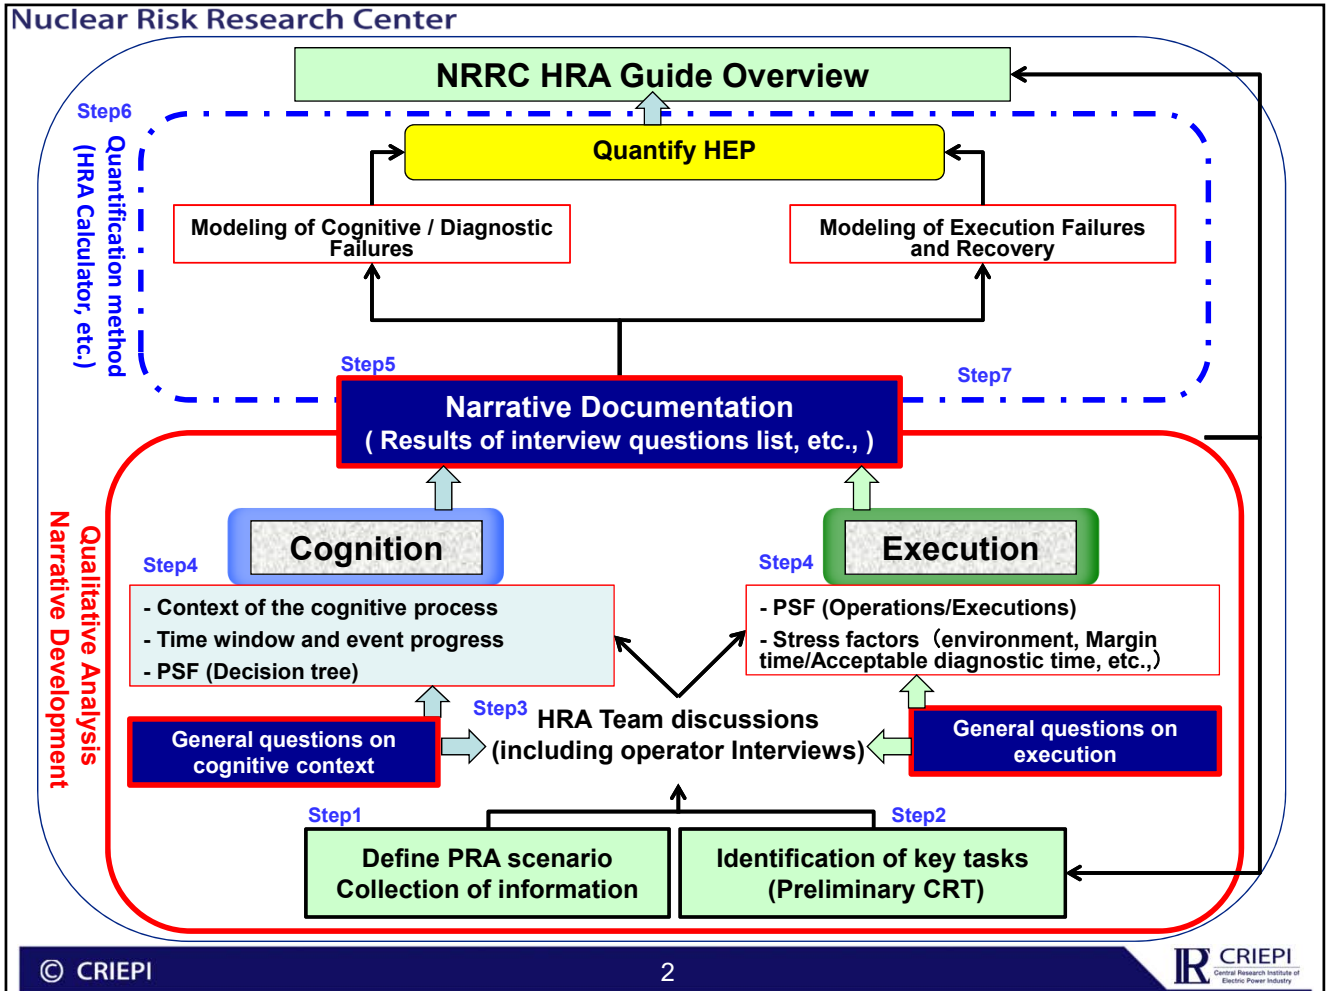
Nuclear Risk Research Center

NRRC HRA Guide Overview

Step6

Quantification method (HRA Calculator, etc.)

Quantify HEP

Modeling of Cognitive / Diagnostic Failures

Modeling of Execution Failures and Recovery

Step5

Step7

Narrative Documentation
( Results of interview questions list, etc., )

Qualitative Analysis Narrative Development

Cognition

Execution

Step4

- Context of the cognitive process
- Time window and event progress
- PSF (Decision tree)

Step4

- PSF (Operations/Executions)
- Stress factors（environment, Margin time/Acceptable diagnostic time, etc.,）

General questions on cognitive context

Step3

HRA Team discussions
(including operator Interviews)

General questions on execution

Step1

Step2

Define PRA scenario
Collection of information

Identification of key tasks
(Preliminary CRT)

© CRIEPI

2

CRIEPI
Central Research Institute of Electric Power Industry